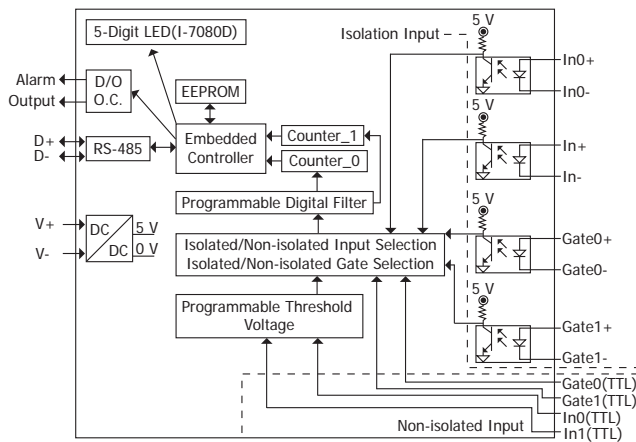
5-Digit LED(I-7080D)

Isolation Input

5 V

In0+

In0-

Alarm

Output

D/O

O.C.

EEPROM

5 V

D+

D-

RS-485

Embedded Controller

Counter_1

Counter_0

In+

In-

Programmable Digital Filter

5 V

V+

V-

DC

DC

5 V

0 V

Isolated/Non-isolated Input Selection

Isolated/Non-isolated Gate Selection

Gate0+

Gate0-

5 V

Programmable Threshold Voltage

Gate1+

Gate1-

Gate0(TTL)

Gate1(TTL)

In0(TTL)

Non-isolated Input

In1(TTL)